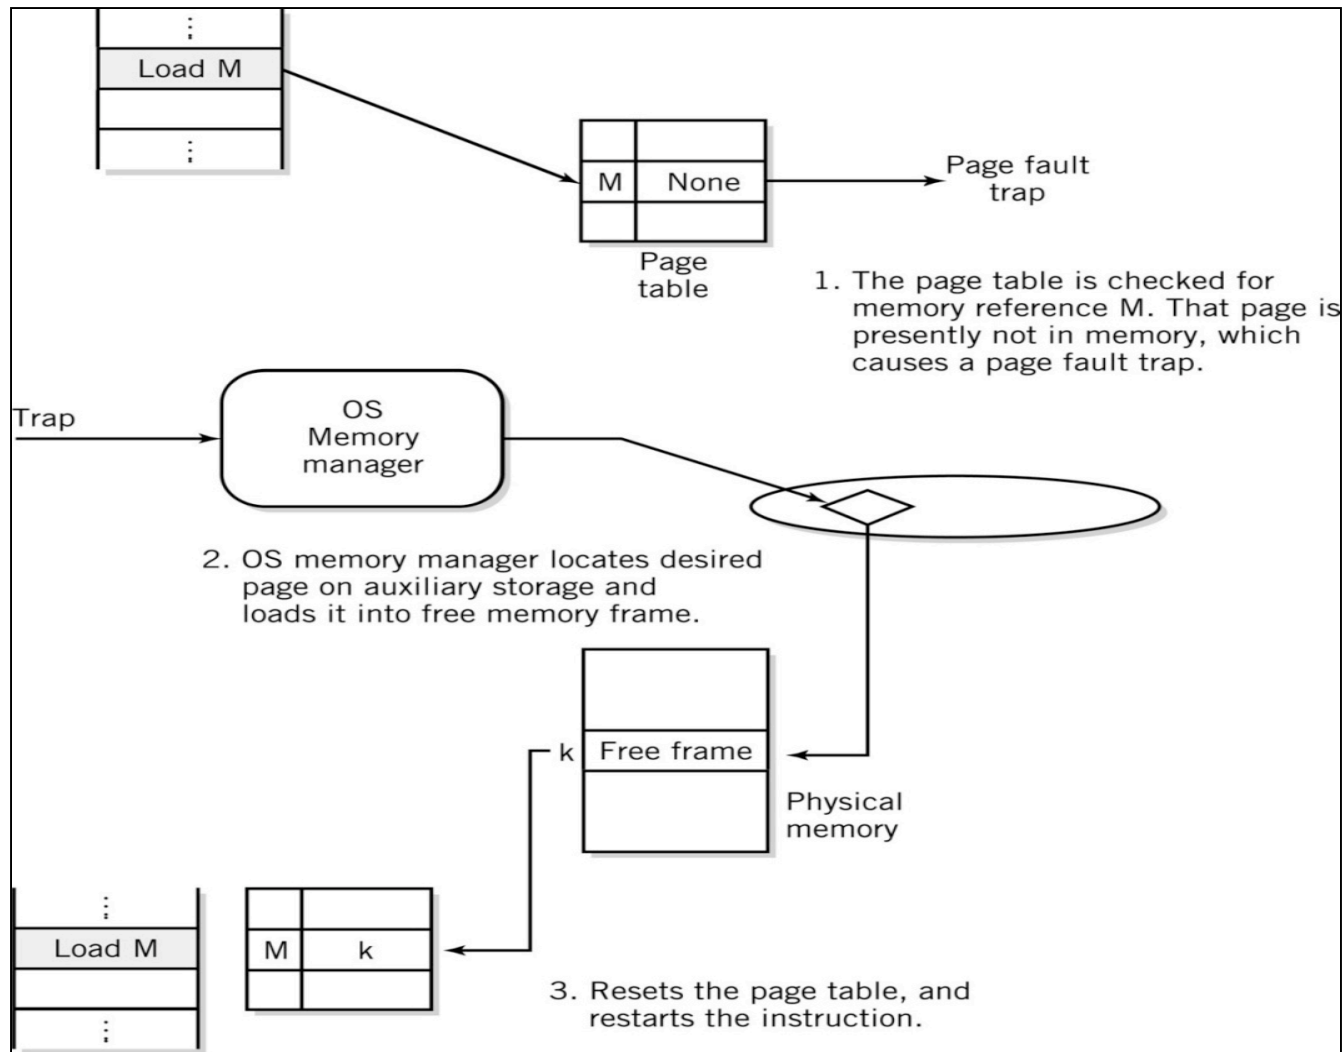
⋮
Load M
⋮

M | None

Page table

Page fault trap

1. The page table is checked for memory reference M. That page is presently not in memory, which causes a page fault trap.

Trap

OS Memory manager

2. OS memory manager locates desired page on auxiliary storage and loads it into free memory frame.

k | Free frame

Physical memory

⋮
Load M
⋮

M | k

3. Resets the page table, and restarts the instruction.